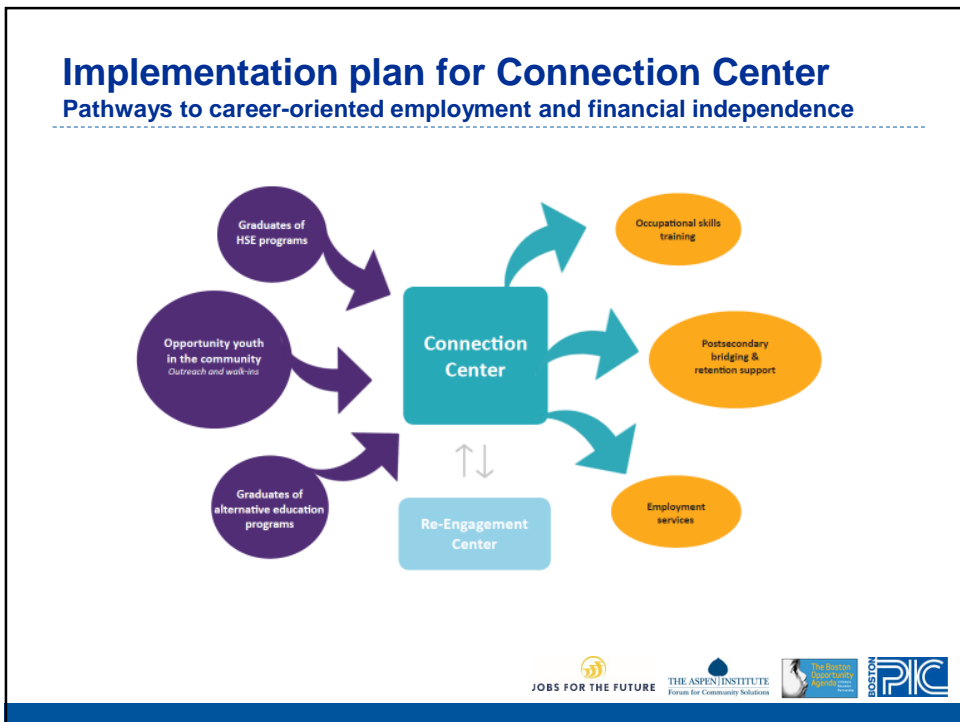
Implementation plan for Connection Center
Pathways to career-oriented employment and financial independence

Graduates of HSE programs

Opportunity youth in the community
Outreach and walk-ins

Graduates of alternative education programs

Connection Center

Re-Engagement Center

Occupational skills training

Postsecondary bridging & retention support

Employment services

JOBS FOR THE FUTURE

THE ASPEN INSTITUTE
Forum for Community Solutions

The Boston Opportunity Agenda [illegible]

BOSTON PIC